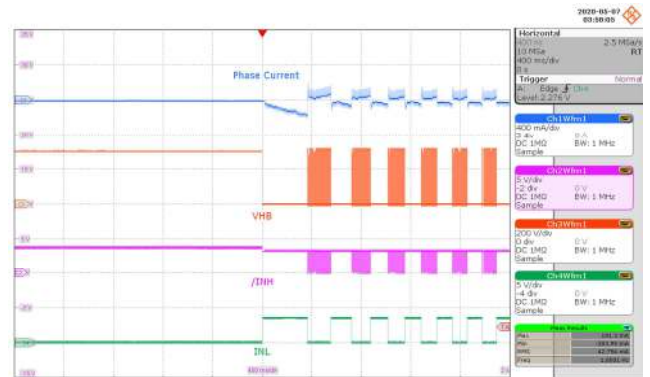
2020-05-07
03:58:05

Phase Current

VHB

/INH

INL

Horizontal
400 ks
10 MSa
400 ms/div
2.5 MSa/s
RT

Trigger
Normal
A: Edge Ch4
Level: 2.276 V

Ch1Wfm1
400 mA/div
2 div
DC 1MΩ
Sample
0 A
BW: 1 MHz

Ch2Wfm1
5 V/div
-2 div
DC 1MΩ
Sample
0 V
BW: 1 MHz

Ch3Wfm1
200 V/div
0 div
DC 1MΩ
Sample
0 V
BW: 1 MHz

Ch4Wfm1
5 V/div
-4 div
DC 1MΩ
Sample
0 V
BW: 1 MHz

Meas Results
Max
Min
RMS
Freq